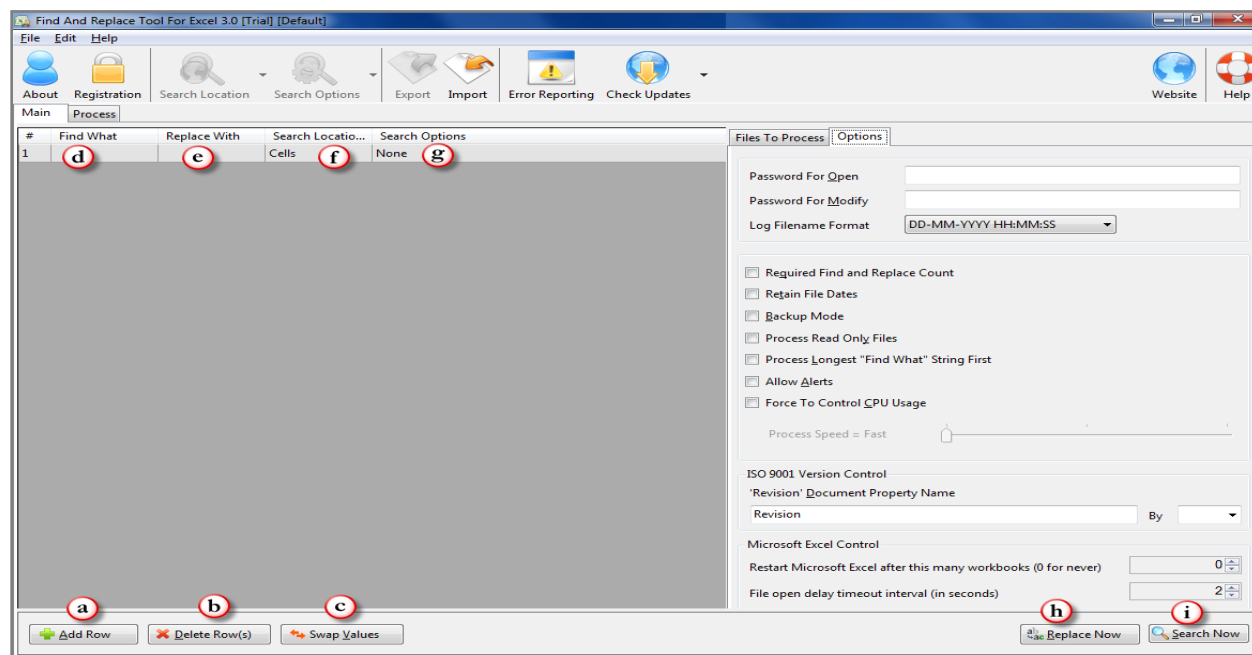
Find And Replace Tool For Excel 3.0 [Trial] [Default]

File Edit Help

About Registration Search Location Search Options Export Import Error Reporting Check Updates Website Help

Main Process

| # | Find What | Replace With | Search Locatio... | Search Options |
|---|---|---|---|---|
| 1 | d | e | Cells f | None g |

Files To Process Options

Password For Open

Password For Modify

Log Filename Format DD-MM-YYYY HH:MM:SS

Required Find and Replace Count

Retain File Dates

Backup Mode

Process Read Only Files

Process Longest "Find What" String First

Allow Alerts

Force To Control CPU Usage

Process Speed = Fast

ISO 9001 Version Control

'Revision' Document Property Name

Revision By

Microsoft Excel Control

Restart Microsoft Excel after this many workbooks (0 for never) 0

File open delay timeout interval (in seconds) 2

a b c h i

Add Row Delete Row(s) Swap Values Replace Now Search Now